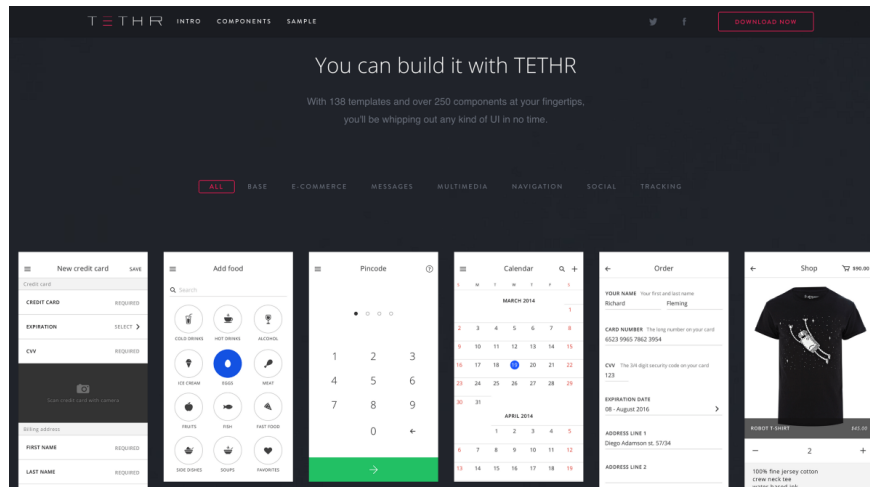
TETHR INTRO COMPONENTS SAMPLE

DOWNLOAD NOW

You can build it with TETHR

With 138 templates and over 250 components at your fingertips, you'll be whipping out any kind of UI in no time.

ALL BASE E-COMMERCE MESSAGES MULTIMEDIA NAVIGATION SOCIAL TRACKING

New credit card SAVE
Credit card
CREDIT CARD REQUIRED
EXPIRATION SELECT
CVV REQUIRED
Scan credit card with camera
Billing address
FIRST NAME REQUIRED
LAST NAME REQUIRED

Add food
Search
COLD DRINKS HOT DRINKS ALCOHOL
ICE CREAM EGGS MEAT
FRUITS FISH FAST FOOD
SIDE DISHES SOUPS FAVORITES

Pincode
1 2 3
4 5 6
7 8 9
0

Calendar
S M T W T F S
MARCH 2014
1
2 3 4 5 6 7 8
9 10 11 12 13 14 15
16 17 18 19 20 21 22
23 24 25 26 27 28 29
30 31
APRIL 2014
1 2 3 4 5
6 7 8 9 10 11 12
13 14 15 16 17 18 19

Order
YOUR NAME Your first and last name
Richard Fleming
CARD NUMBER The long number on your card
6523 9965 7862 3954
CVV The 3/4 digit security code on your card
123
EXPIRATION DATE
08 - August 2016
ADDRESS LINE 1
Diego Adamson st. 57/34
ADDRESS LINE 2

Shop $90.00
ROBOT T-SHIRT $45.00
− 2 +
100% fine jersey cotton
crew neck tee
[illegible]